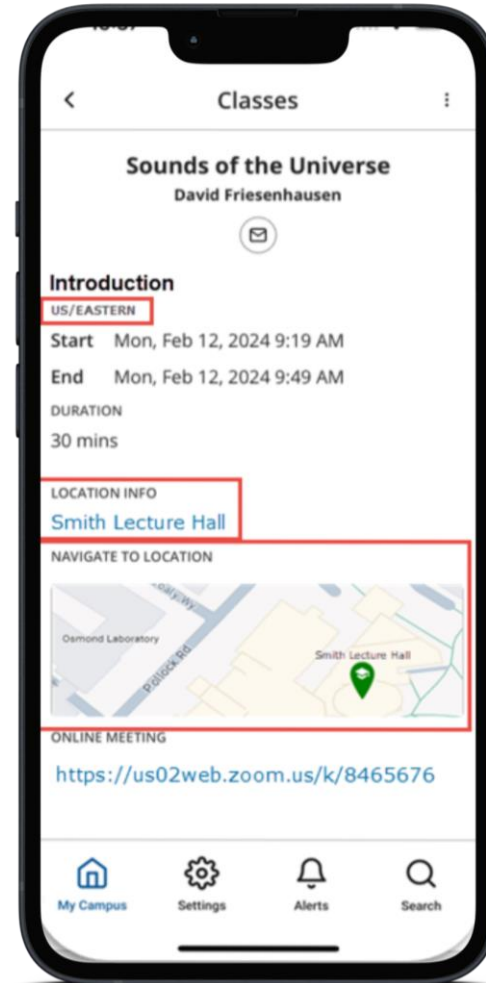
<
Classes
⋮

Sounds of the Universe
David Friesenhausen

Introduction
US/EASTERN
Start Mon, Feb 12, 2024 9:19 AM
End Mon, Feb 12, 2024 9:49 AM
DURATION
30 mins

LOCATION INFO
Smith Lecture Hall

NAVIGATE TO LOCATION
Osmond Laboratory
Pollock Rd
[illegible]aly Wy
Smith Lecture Hall

ONLINE MEETING
https://us02web.zoom.us/k/8465676

My Campus
Settings
Alerts
Search